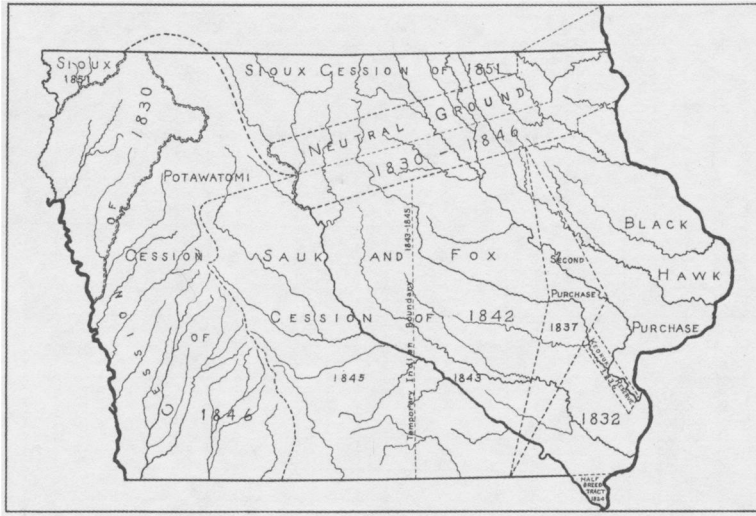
SIOUX 1851

SIOUX CESSION OF 1851

CESSION OF 1830

NEUTRAL GROUND 1830 - 1846

POTAWATOMI

CESSION OF 1846

SAUK AND FOX CESSION OF 1842

1845

1843

Temporary Indian Boundary 1842-1845

BLACK HAWK PURCHASE

SECOND PURCHASE 1837

1832

Keokuk Reserve

HALF BREED TRACT 1824